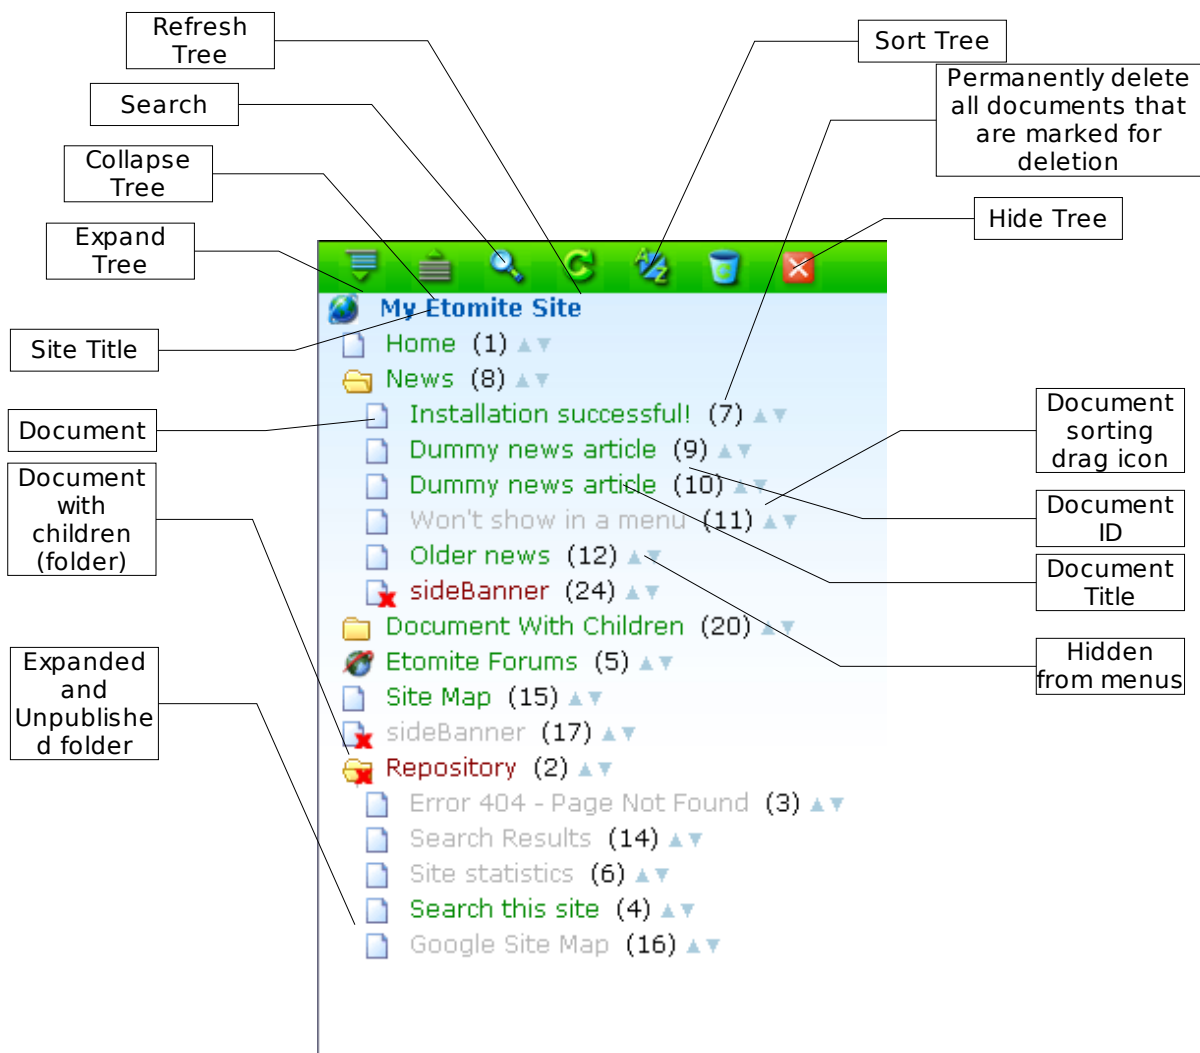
Refresh Tree

Search

Collapse Tree

Expand Tree

Site Title

Document

Document with children (folder)

Expanded and Unpublishe d folder

Sort Tree

Permanently delete all documents that are marked for deletion

Hide Tree

Document sorting drag icon

Document ID

Document Title

Hidden from menus

My Etomite Site
Home (1)
News (8)
Installation successful! (7)
Dummy news article (9)
Dummy news article (10)
Won't show in a menu (11)
Older news (12)
sideBanner (24)
Document With Children (20)
Etomite Forums (5)
Site Map (15)
sideBanner (17)
Repository (2)
Error 404 - Page Not Found (3)
Search Results (14)
Site statistics (6)
Search this site (4)
Google Site Map (16)